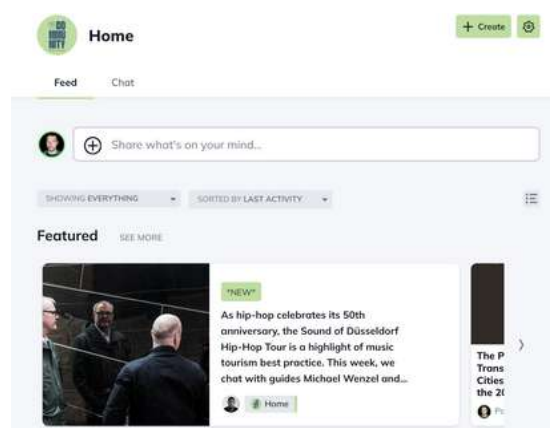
CO MMU NITY

Home

+ Create

Feed Chat

Share what's on your mind...

SHOWING EVERYTHING

SORTED BY LAST ACTIVITY

Featured SEE MORE

*NEW*

As hip-hop celebrates its 50th anniversary, the Sound of Düsseldorf Hip-Hop Tour is a highlight of music tourism best practice. This week, we chat with guides Michael Wenzel and...

Home

The P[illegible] Trans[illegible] Cities the 2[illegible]

Pc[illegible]